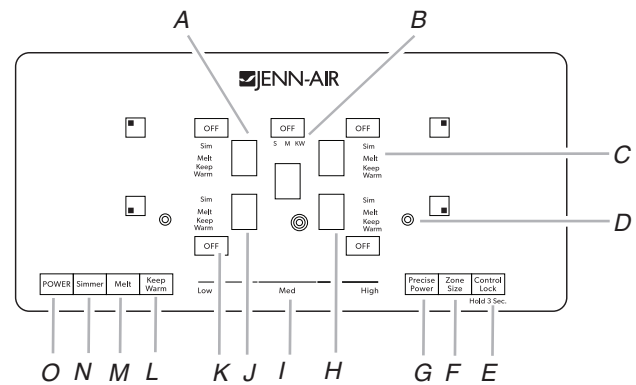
A
B
JENN-AIR
OFF
OFF
S M KW
OFF
Sim
Melt
Keep Warm
Sim
Melt
Keep Warm
C
Sim
Melt
Keep Warm
Sim
Melt
Keep Warm
D
OFF
OFF
POWER
Simmer
Melt
Keep Warm
Low
Med
High
Precise Power
Zone Size
Control Lock
Hold 3 Sec.
O N M L K J I H G F E